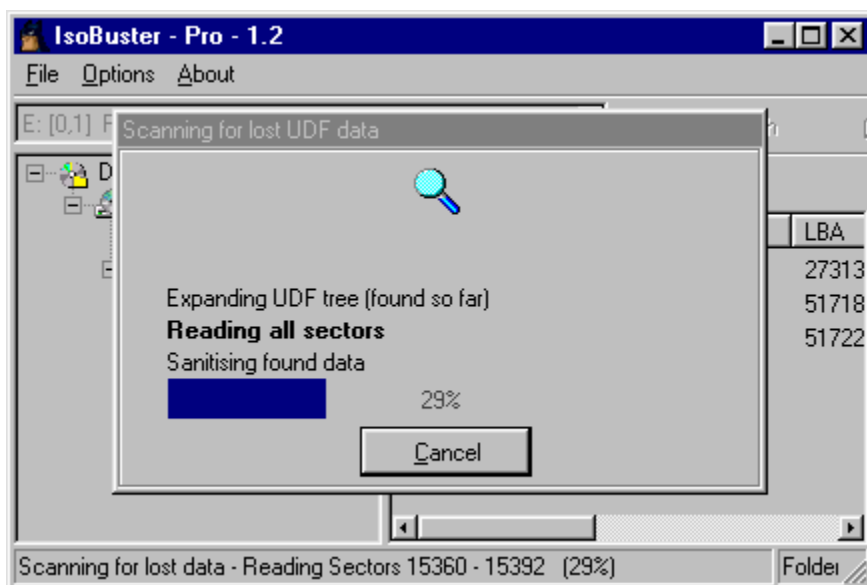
IsoBuster - Pro - 1.2

File Options About

E: [0,1] F

D

LBA

27313

51718

51722

Scanning for lost UDF data

Expanding UDF tree (found so far)

**Reading all sectors**

Sanitising found data

29%

Cancel

Scanning for lost data - Reading Sectors 15360 - 15392 (29%)

Folder